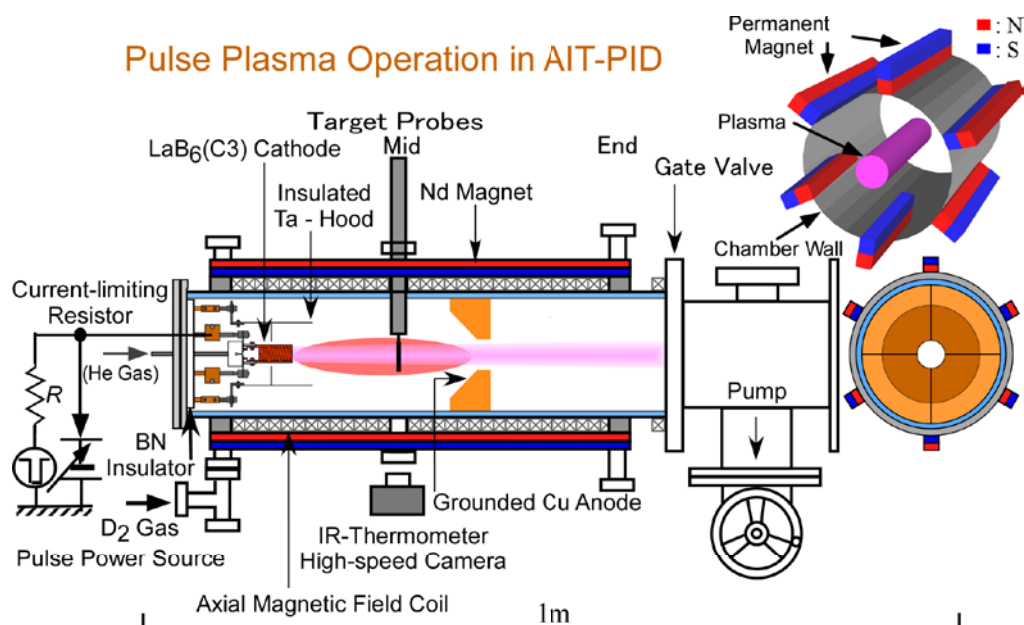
Pulse Plasma Operation in AIT-PID

Permanent Magnet

: N
: S

Plasma

Chamber Wall

Target Probes
Mid
End

$LaB_6$(C3) Cathode

Insulated Ta - Hood

Nd Magnet

Gate Valve

Current-limiting Resistor

(He Gas)

R

BN Insulator

$D_2$ Gas

Pulse Power Source

Pump

Grounded Cu Anode

IR-Thermometer
High-speed Camera

Axial Magnetic Field Coil

1m